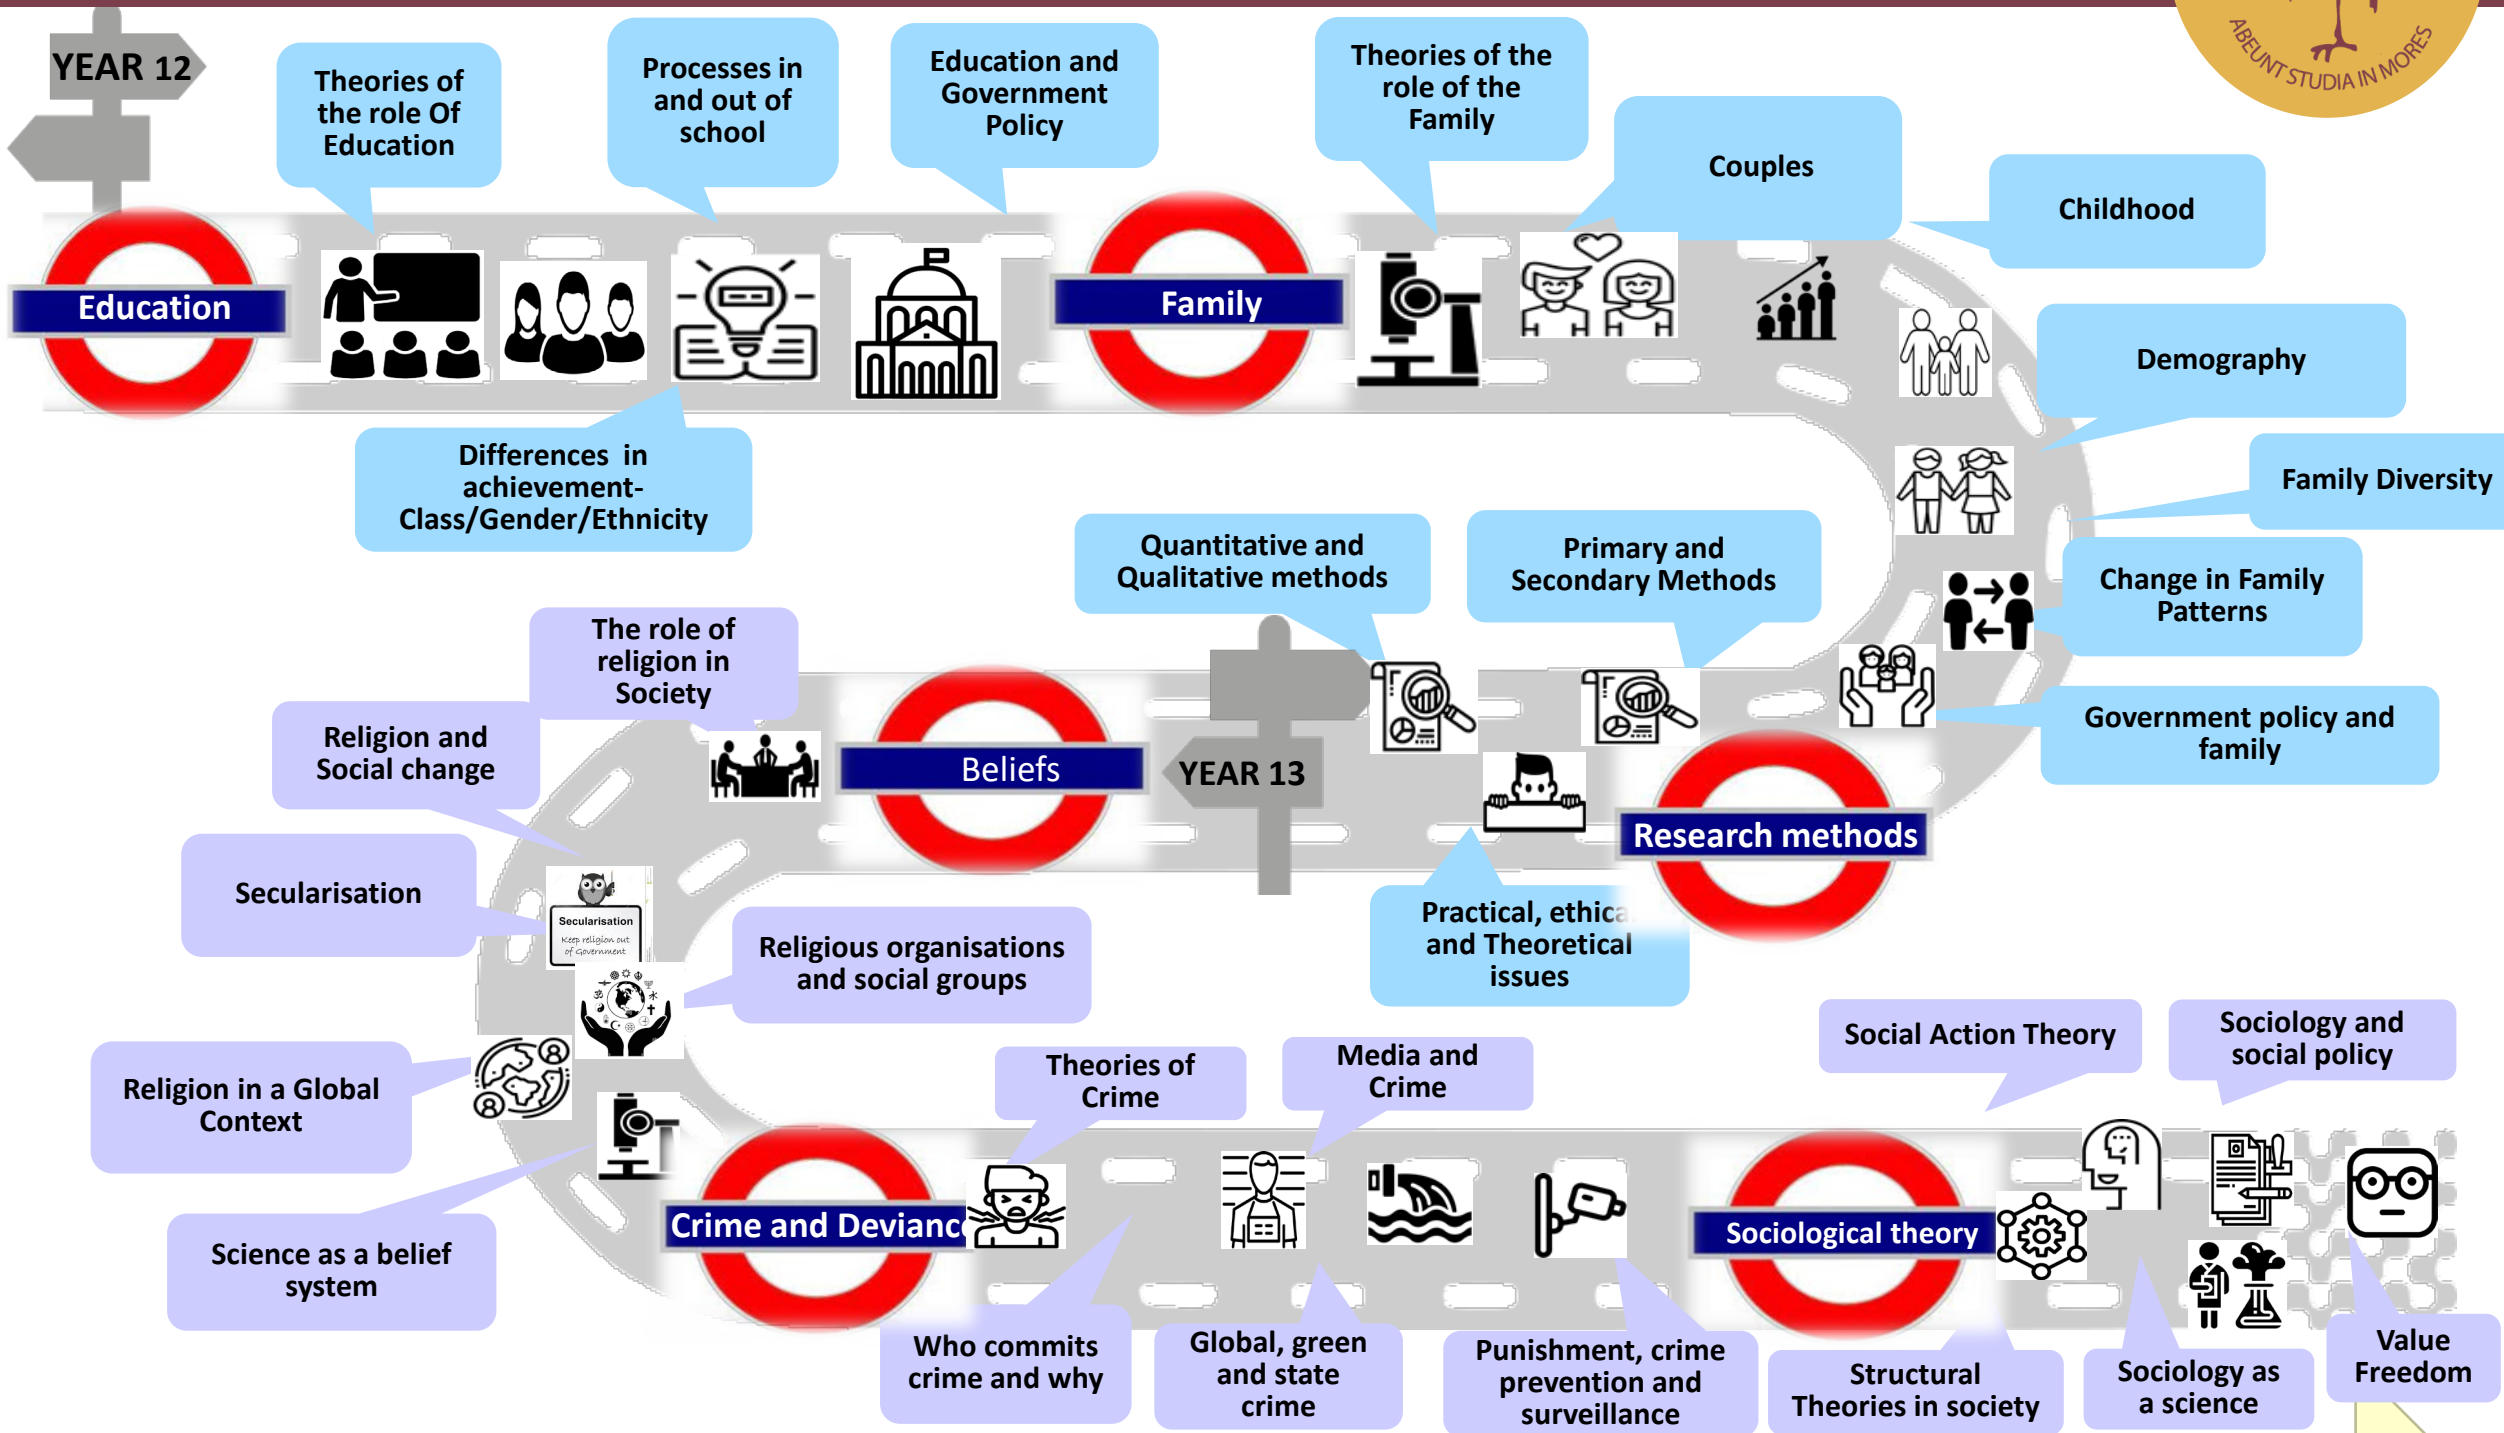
YEAR 12

ABEUNT STUDIA IN MORES

Theories of the role Of Education

Processes in and out of school

Education and Government Policy

Theories of the role of the Family

Couples

Childhood

Education

Family

Demography

Differences in achievement- Class/Gender/Ethnicity

Family Diversity

Quantitative and Qualitative methods

Primary and Secondary Methods

Change in Family Patterns

The role of religion in Society

Religion and Social change

Beliefs

YEAR 13

Government policy and family

Research methods

Secularisation

Secularisation
Keep religion out of Government

Practical, ethica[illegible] and Theoretical issues

Religious organisations and social groups

Social Action Theory

Sociology and social policy

Religion in a Global Context

Theories of Crime

Media and Crime

Crime and Devianc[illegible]

Sociological theory

Science as a belief system

Who commits crime and why

Global, green and state crime

Punishment, crime prevention and surveillance

Structural Theories in society

Sociology as a science

Value Freedom